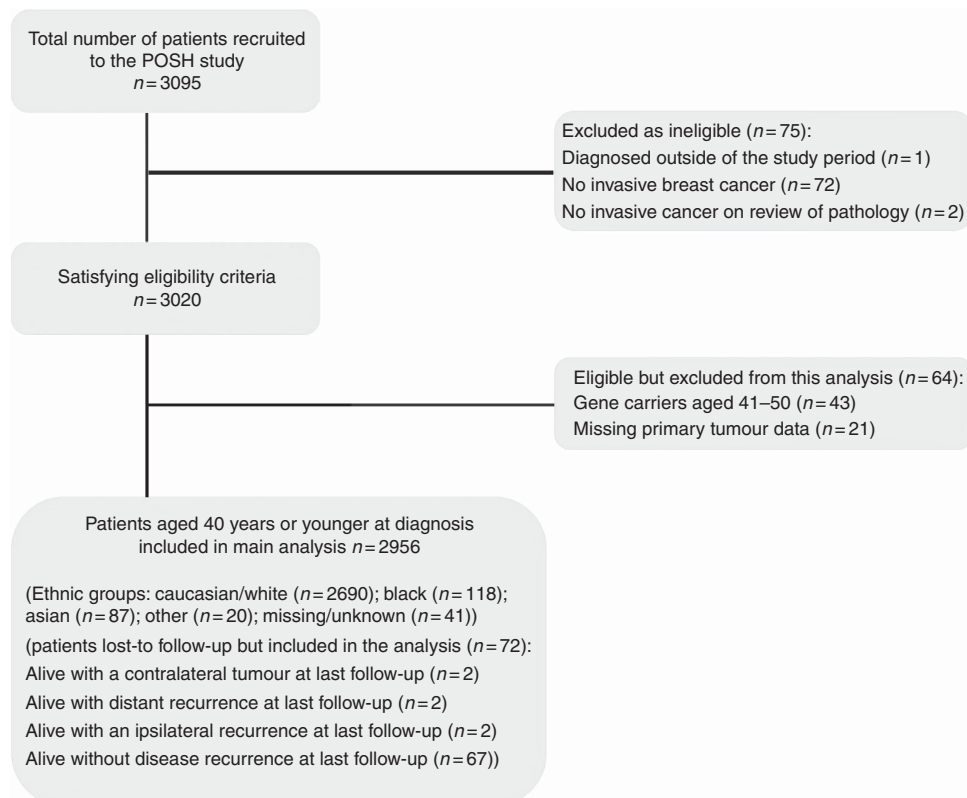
Total number of patients recruited to the POSH study
$n = 3095$

Excluded as ineligible ($n = 75$):
Diagnosed outside of the study period ($n = 1$)
No invasive breast cancer ($n = 72$)
No invasive cancer on review of pathology ($n = 2$)

Satisfying eligibility criteria
$n = 3020$

Eligible but excluded from this analysis ($n = 64$):
Gene carriers aged 41–50 ($n = 43$)
Missing primary tumour data ($n = 21$)

Patients aged 40 years or younger at diagnosis included in main analysis $n = 2956$

(Ethnic groups: caucasian/white ($n = 2690$); black ($n = 118$); asian ($n = 87$); other ($n = 20$); missing/unknown ($n = 41$))

(patients lost-to follow-up but included in the analysis ($n = 72$):
Alive with a contralateral tumour at last follow-up ($n = 2$)
Alive with distant recurrence at last follow-up ($n = 2$)
Alive with an ipsilateral recurrence at last follow-up ($n = 2$)
Alive without disease recurrence at last follow-up ($n = 67$))